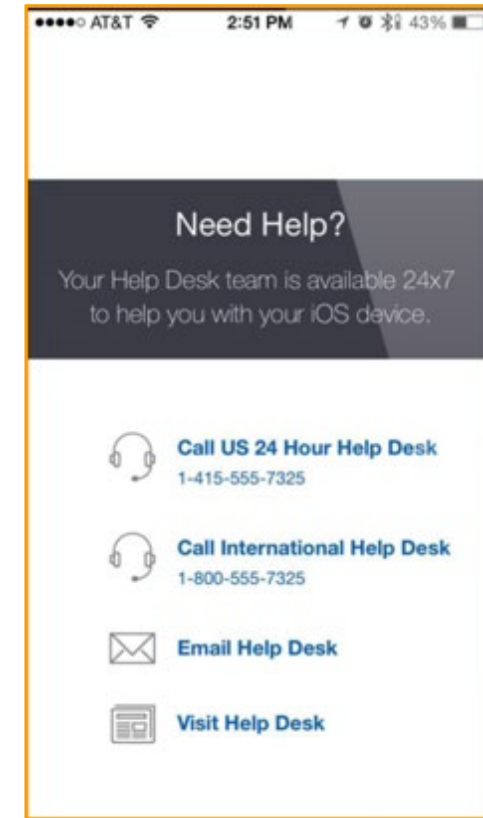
●●●●○ AT&T 2:51 PM 43%

Need Help?

Your Help Desk team is available 24x7 to help you with your iOS device.

Call US 24 Hour Help Desk
1-415-555-7325

Call International Help Desk
1-800-555-7325

Email Help Desk

Visit Help Desk